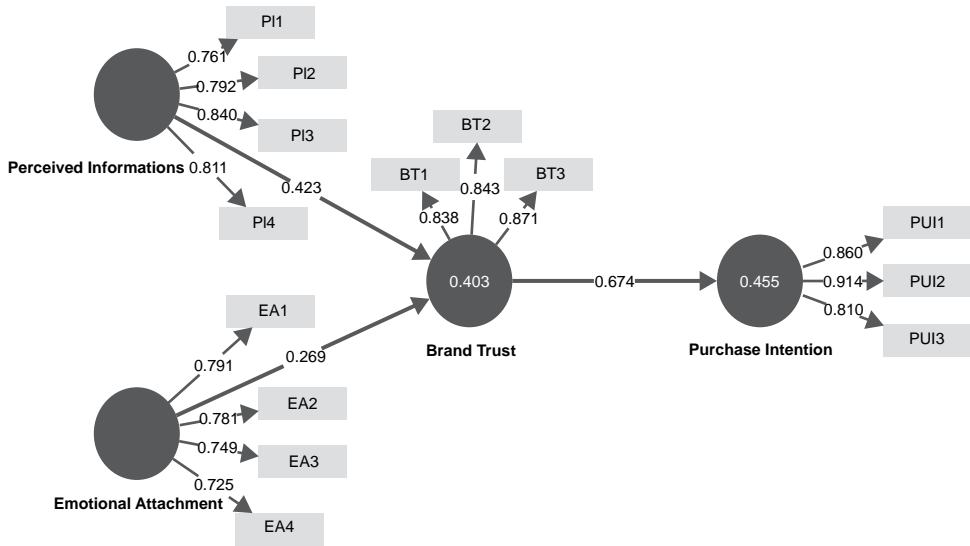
PI1
0.761
0.792
PI2
0.840
PI3
Perceived Informations
0.811
0.423
PI4
BT2
BT1
0.843
BT3
0.838
0.871
0.403
0.674
0.455
PUI1
0.860
PUI2
0.914
0.810
PUI3
EA1
0.791
0.269
Brand Trust
Purchase Intention
0.781
EA2
0.749
EA3
0.725
Emotional Attachment
EA4